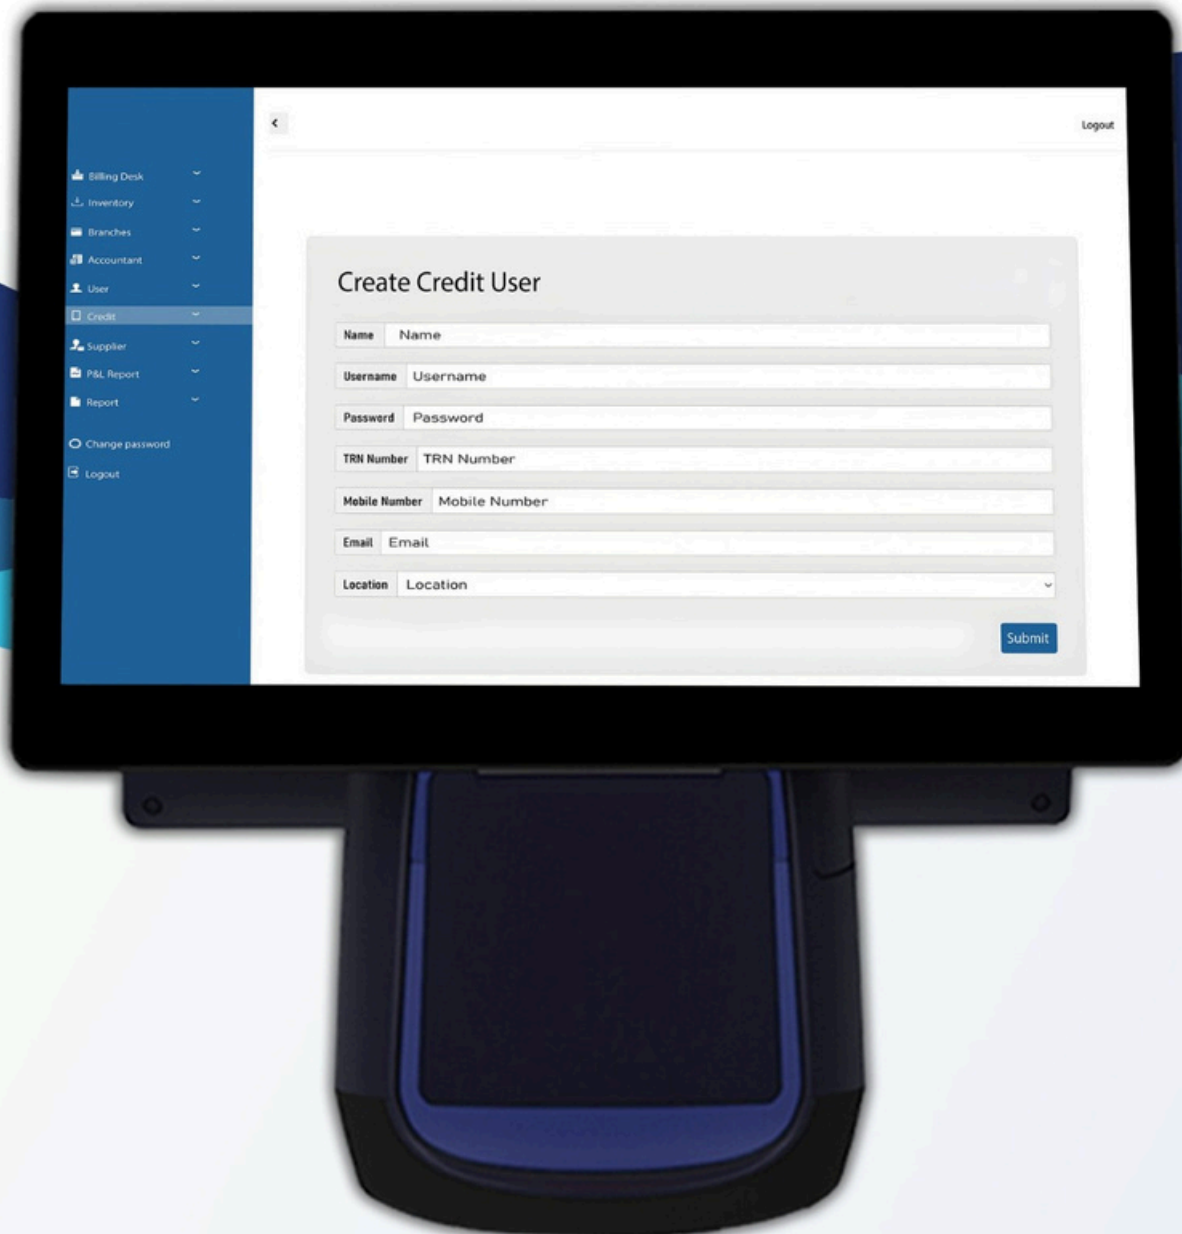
Billing Desk
Inventory
Branches
Accountant
User
Credit
Supplier
P&L Report
Report
Change password
Logout

<
Logout

Create Credit User

Name Name
Username Username
Password Password
TRN Number TRN Number
Mobile Number Mobile Number
Email Email
Location Location

Submit